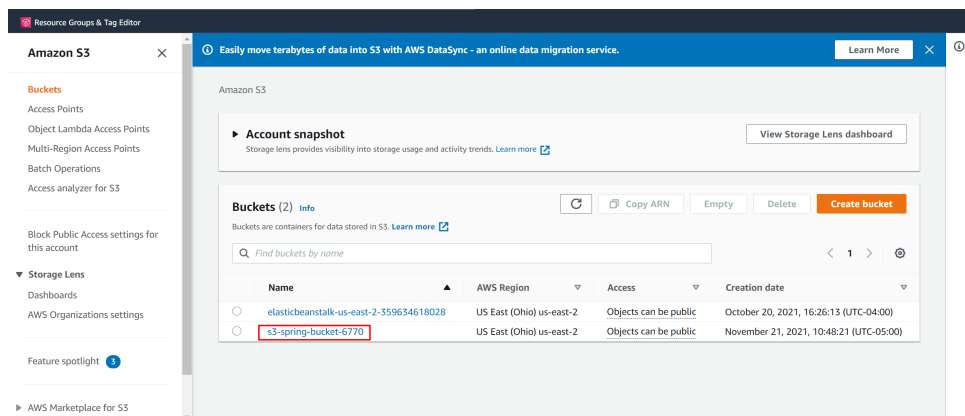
Resource Groups & Tag Editor

Amazon S3

Buckets
Access Points
Object Lambda Access Points
Multi-Region Access Points
Batch Operations
Access analyzer for S3

Block Public Access settings for this account

▼ Storage Lens
Dashboards
AWS Organizations settings

Feature spotlight 3

▶ AWS Marketplace for S3

Easily move terabytes of data into S3 with AWS DataSync - an online data migration service.

Learn More

Amazon S3

▶ Account snapshot
Storage lens provides visibility into storage usage and activity trends. Learn more

View Storage Lens dashboard

Buckets (2) Info
Buckets are containers for data stored in S3. Learn more

Copy ARN | Empty | Delete | Create bucket

Find buckets by name

< 1 >

| | Name | AWS Region | Access | Creation date |
|---|---|---|---|---|
| ○ | elasticbeanstalk-us-east-2-359634618028 | US East (Ohio) us-east-2 | Objects can be public | October 20, 2021, 16:26:13 (UTC-04:00) |
| ○ | s3-spring-bucket-6770 | US East (Ohio) us-east-2 | Objects can be public | November 21, 2021, 10:48:21 (UTC-05:00) |